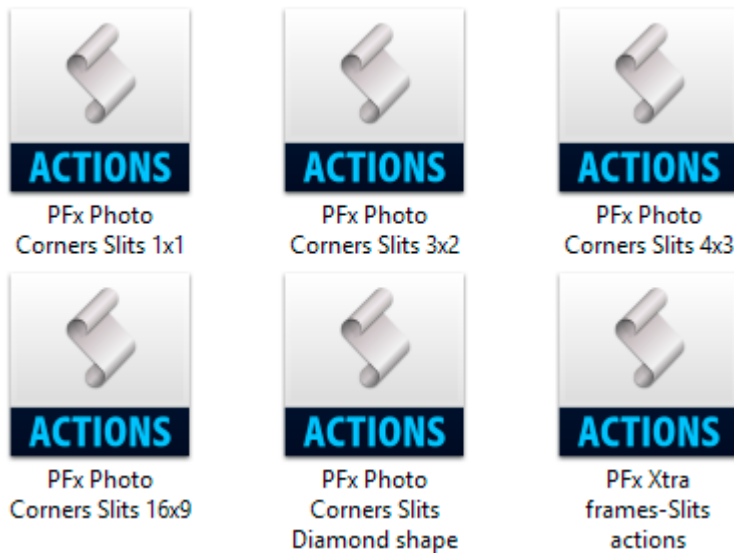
ACTIONS
PFx Photo Corners Slits 1x1

ACTIONS
PFx Photo Corners Slits 3x2

ACTIONS
PFx Photo Corners Slits 4x3

ACTIONS
PFx Photo Corners Slits 16x9

ACTIONS
PFx Photo Corners Slits Diamond shape

ACTIONS
PFx Xtra frames-Slits actions